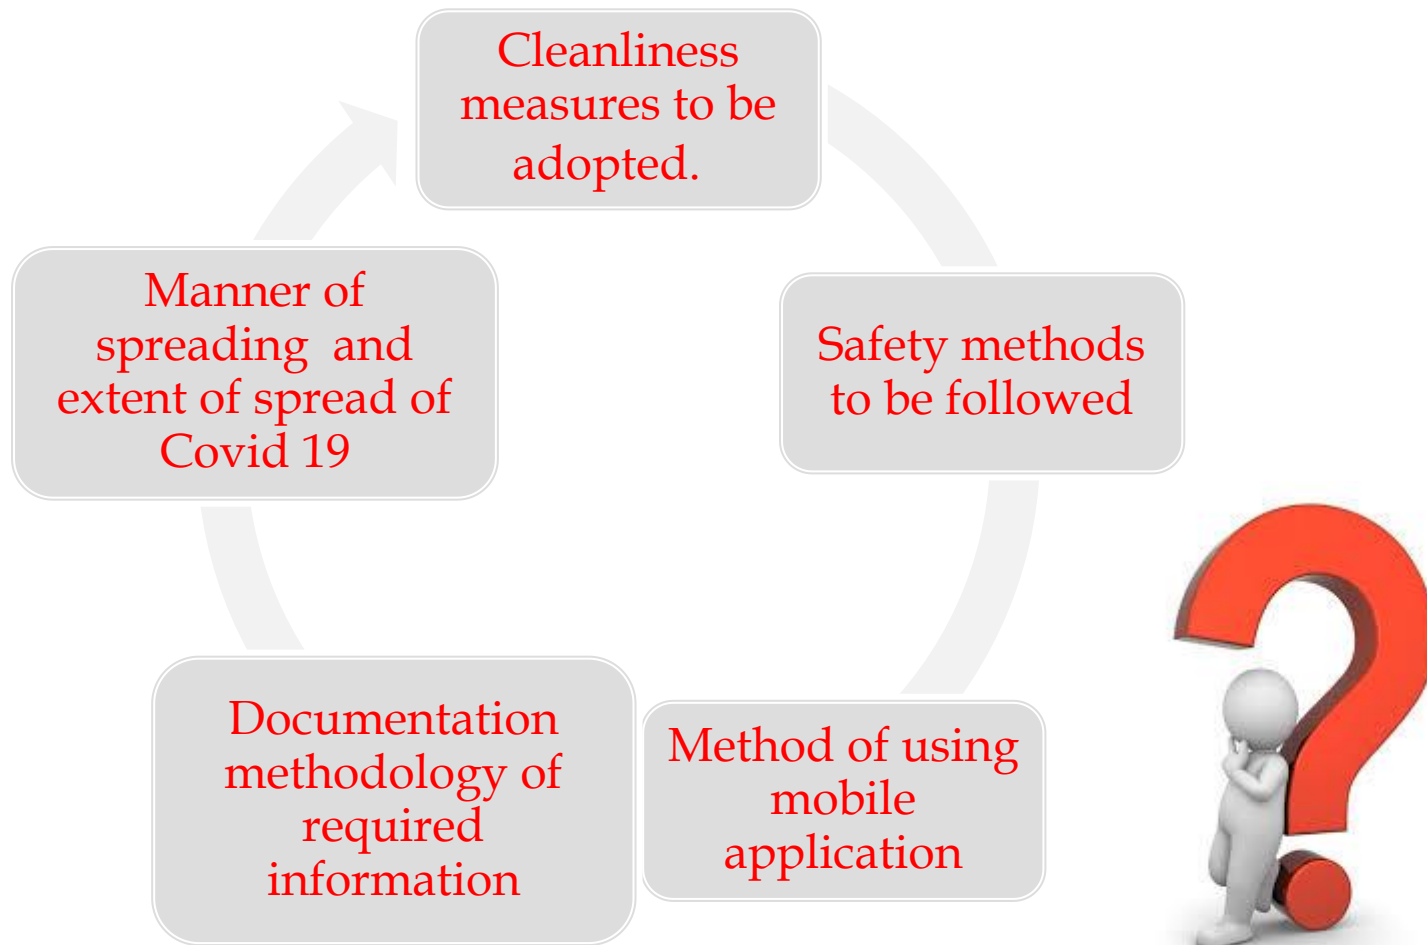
Cleanliness measures to be adopted.

Safety methods to be followed

Method of using mobile application

Documentation methodology of required information

Manner of spreading and extent of spread of Covid 19